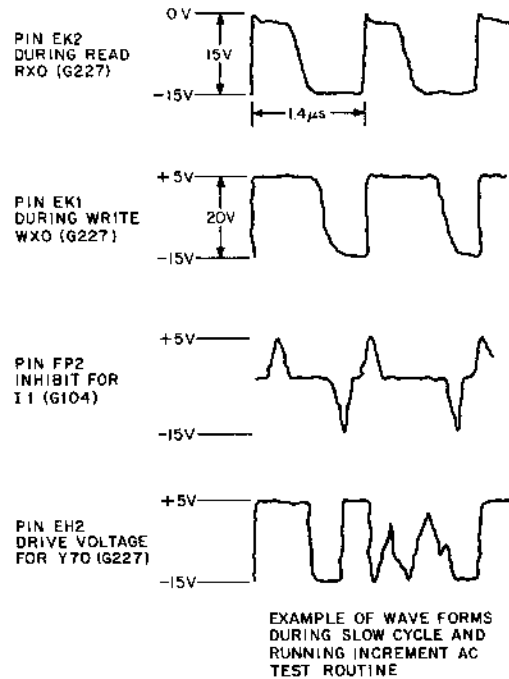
PIN EK2 DURING READ RXO (G227)

0 V

15V

−15V

1.4μs

PIN EK1 DURING WRITE WXO (G227)

+5V

20V

−15V

PIN FP2 INHIBIT FOR I 1 (G104)

+5V

−15V

PIN EH2 DRIVE VOLTAGE FOR Y70 (G227)

+5V

−15V

EXAMPLE OF WAVE FORMS DURING SLOW CYCLE AND RUNNING INCREMENT AC TEST ROUTINE